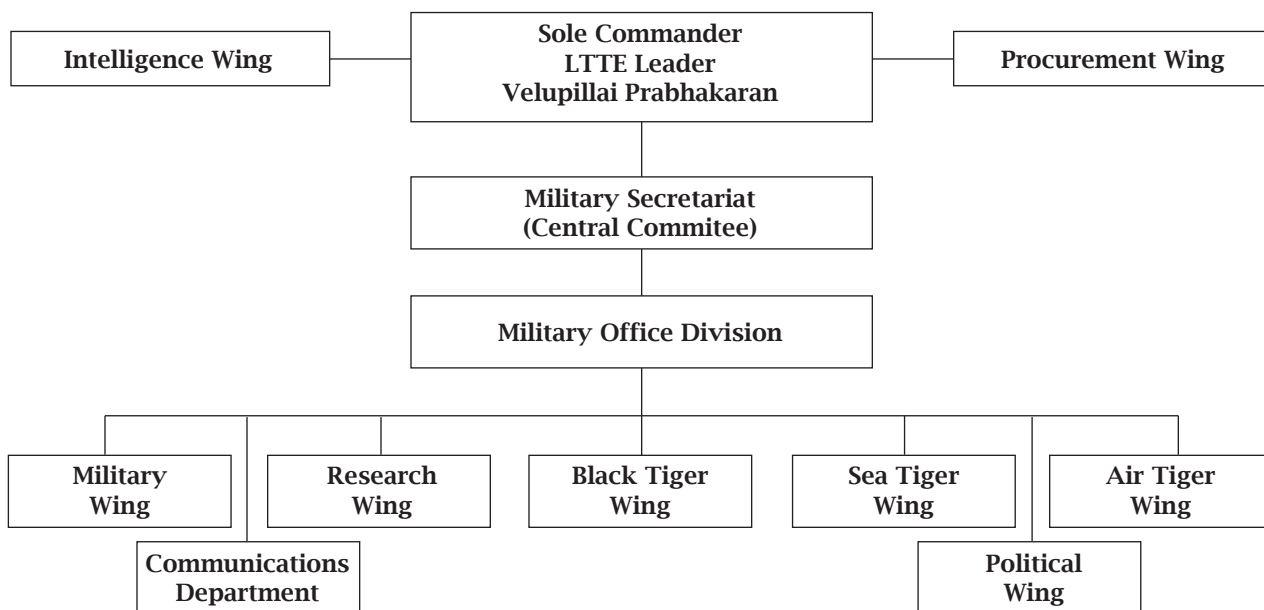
Intelligence Wing

Sole Commander
LTTE Leader
Velupillai Prabhakaran

Procurement Wing

Military Secretariat
(Central Commitee)

Military Office Division

Military Wing

Communications Department

Research Wing

Black Tiger Wing

Sea Tiger Wing

Political Wing

Air Tiger Wing